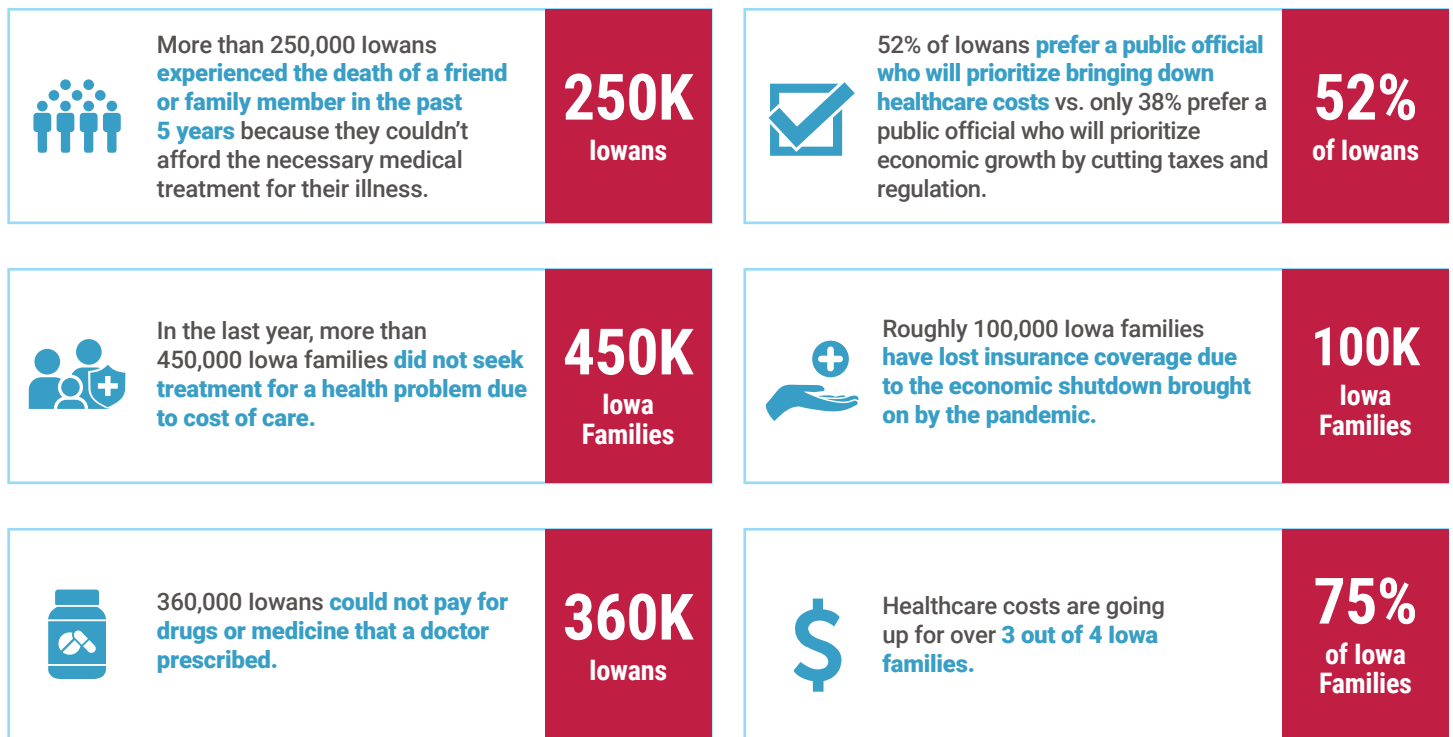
More than 250,000 Iowans experienced the death of a friend or family member in the past 5 years because they couldn't afford the necessary medical treatment for their illness.

250K
Iowans

52% of Iowans prefer a public official who will prioritize bringing down healthcare costs vs. only 38% prefer a public official who will prioritize economic growth by cutting taxes and regulation.

52%
of Iowans

In the last year, more than 450,000 Iowa families did not seek treatment for a health problem due to cost of care.

450K
Iowa Families

Roughly 100,000 Iowa families have lost insurance coverage due to the economic shutdown brought on by the pandemic.

100K
Iowa Families

360,000 Iowans could not pay for drugs or medicine that a doctor prescribed.

360K
Iowans

Healthcare costs are going up for over 3 out of 4 Iowa families.

75%
of Iowa Families